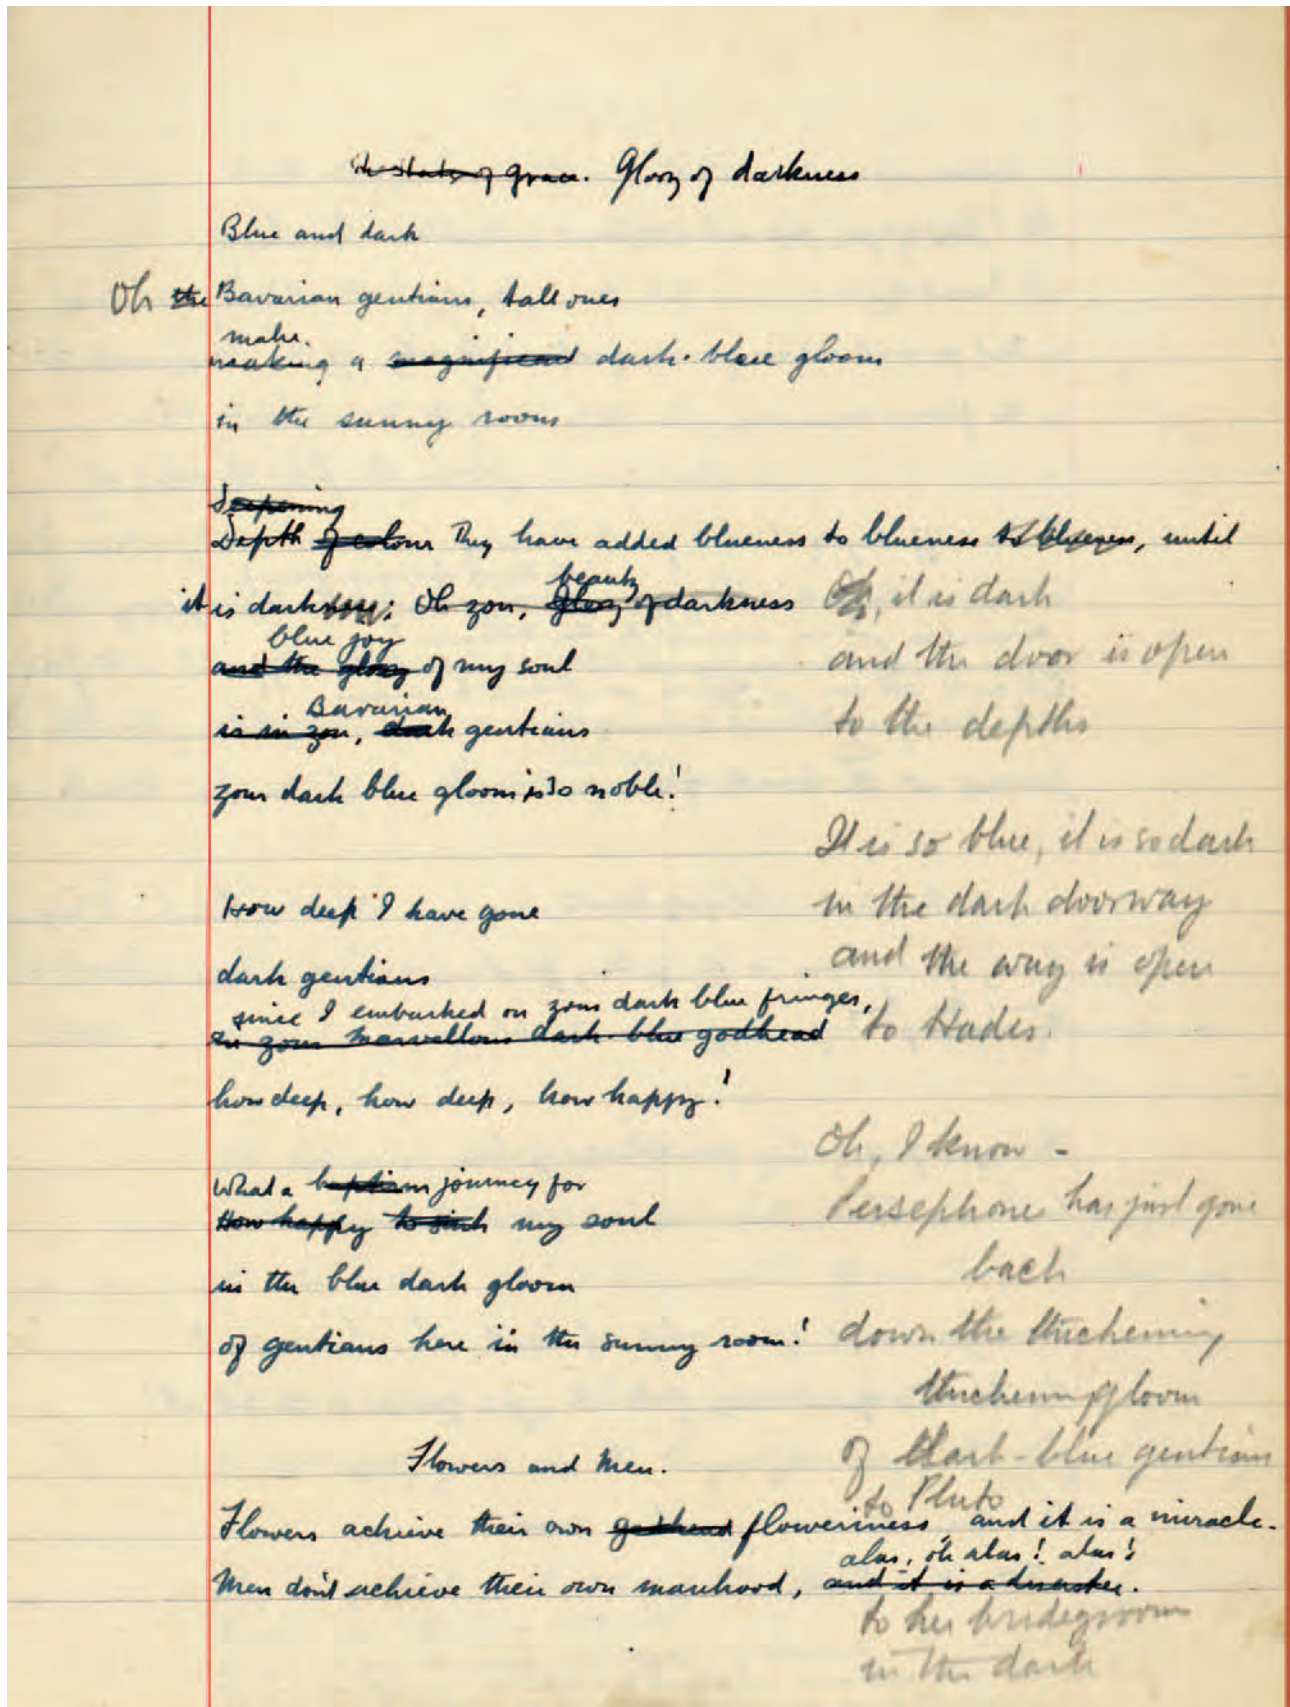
The State of grace. Glory of darkness

Blue and dark

Oh the Bavarian gentians, tall ones
make
making a magnificent dark-blue gloom
in the sunny room

Deepening
Depth of colour they have added blueness to blueness to blueness, until
it is darkness: Oh you, beauty glory of darkness
blue joy
and the glory of my soul
Bavarian
is in you, dark gentians
your dark blue gloom is so noble!

How deep I have gone
dark gentians
since I embarked on your dark blue fringes,
in your marvellous dark-blue godhead
how deep, how deep, how happy!

What a baptism journey for
How happy to sink my soul
in the blue dark gloom
of gentians here in the sunny room!

Flowers and Men.

Flowers achieve their own godhead floweriness and it is a miracle.
Men don't achieve their own manhood, and it is a disaster.

Oh, it is dark
and the door is open
to the depths

It is so blue, it is so dark
in the dark doorway
and the way is open
to Hades.

Oh, I know -
Persephone has just gone
back
down the thickening
thickening gloom
of dark-blue gentians
to Pluto
alas, oh alas! alas!
to her bridegroom
in the dark